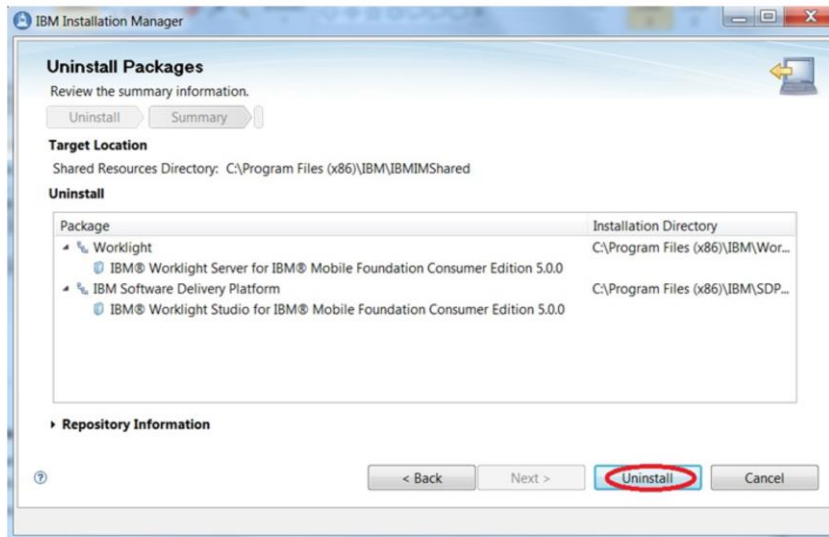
IBM Installation Manager

Uninstall Packages

Review the summary information.

Uninstall | Summary

Target Location

Shared Resources Directory: C:\Program Files (x86)\IBM\IBMIMShared

Uninstall

| Package | Installation Directory |
|---|---|
| Worklight | C:\Program Files (x86)\IBM\Wor... |
| IBM® Worklight Server for IBM® Mobile Foundation Consumer Edition 5.0.0 | |
| IBM Software Delivery Platform | C:\Program Files (x86)\IBM\SDP... |
| IBM® Worklight Studio for IBM® Mobile Foundation Consumer Edition 5.0.0 | |

Repository Information

< Back | Next > | Uninstall | Cancel